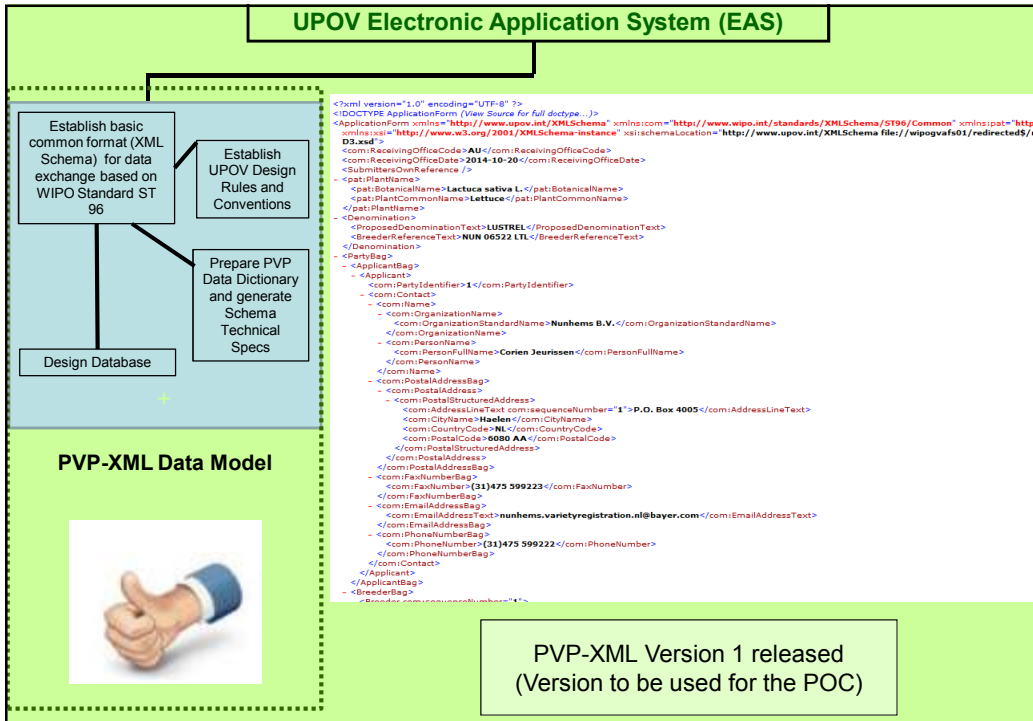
UPOV Electronic Application System (EAS)

Establish basic common format (XML Schema) for data exchange based on WIPO Standard ST 96

Establish UPOV Design Rules and Conventions

Prepare PVP Data Dictionary and generate Schema Technical Specs

Design Database

PVP-XML Data Model

<?xml version="1.0" encoding="UTF-8" ?>
<!DOCTYPE ApplicationForm (View Source for full doctype...)>
<ApplicationForm xmlns="http://www.upov.int/XMLSchema" xmlns:com="http://www.wipo.int/standards/XMLSchema/ST96/Common" xmlns:pat="http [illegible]
xmlns:xsi="http://www.w3.org/2001/XMLSchema-instance" xsi:schemaLocation="http://www.upov.int/XMLSchema file://wipogvafs01/redirected$/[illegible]
D3.xsd">
<com:ReceivingOfficeCode>AU</com:ReceivingOfficeCode>
<com:ReceivingOfficeDate>2014-10-20</com:ReceivingOfficeDate>
<com:SubmittersOwnReference />
- <pat:PlantName>
<pat:BotanicalName>Lactuca sativa L.</pat:BotanicalName>
<pat:PlantCommonName>Lettuce</pat:PlantCommonName>
</pat:PlantName>
- <Denomination>
<ProposedDenominationText>LUSTREL</ProposedDenominationText>
<BreederReferenceText>NUN 06522 LTL</BreederReferenceText>
</Denomination>
- <PartyBag>
- <ApplicantBag>
- <Applicant>
<com:PartyIdentifier>1</com:PartyIdentifier>
- <com:Contact>
- <com:Name>
- <com:OrganizationName>
<com:OrganizationStandardName>Nunhems B.V.</com:OrganizationStandardName>
</com:OrganizationName>
- <com:PersonName>
<com:PersonFullName>Corien Jeurissen</com:PersonFullName>
</com:PersonName>
</com:Name>
- <com:PostalAddressBag>
- <com:PostalAddress>
- <com:PostalStructuredAddress>
<com:AddressLineText com:sequenceNumber="1">P.O. Box 4005</com:AddressLineText>
<com:CityName>Haelen</com:CityName>
<com:CountryCode>NL</com:CountryCode>
<com:PostalCode>6080 AA</com:PostalCode>
</com:PostalStructuredAddress>
</com:PostalAddress>
</com:PostalAddressBag>
- <com:FaxNumberBag>
<com:FaxNumber>(31)475 599223</com:FaxNumber>
</com:FaxNumberBag>
- <com:EmailAddressBag>
<com:EmailAddressText>nunhems.varietyregistration.nl@bayer.com</com:EmailAddressText>
</com:EmailAddressBag>
- <com:PhoneNumberBag>
<com:PhoneNumber>(31)475 599222</com:PhoneNumber>
</com:PhoneNumberBag>
</com:Contact>
</Applicant>
</ApplicantBag>
- <BreederBag>
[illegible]

PVP-XML Version 1 released
(Version to be used for the POC)